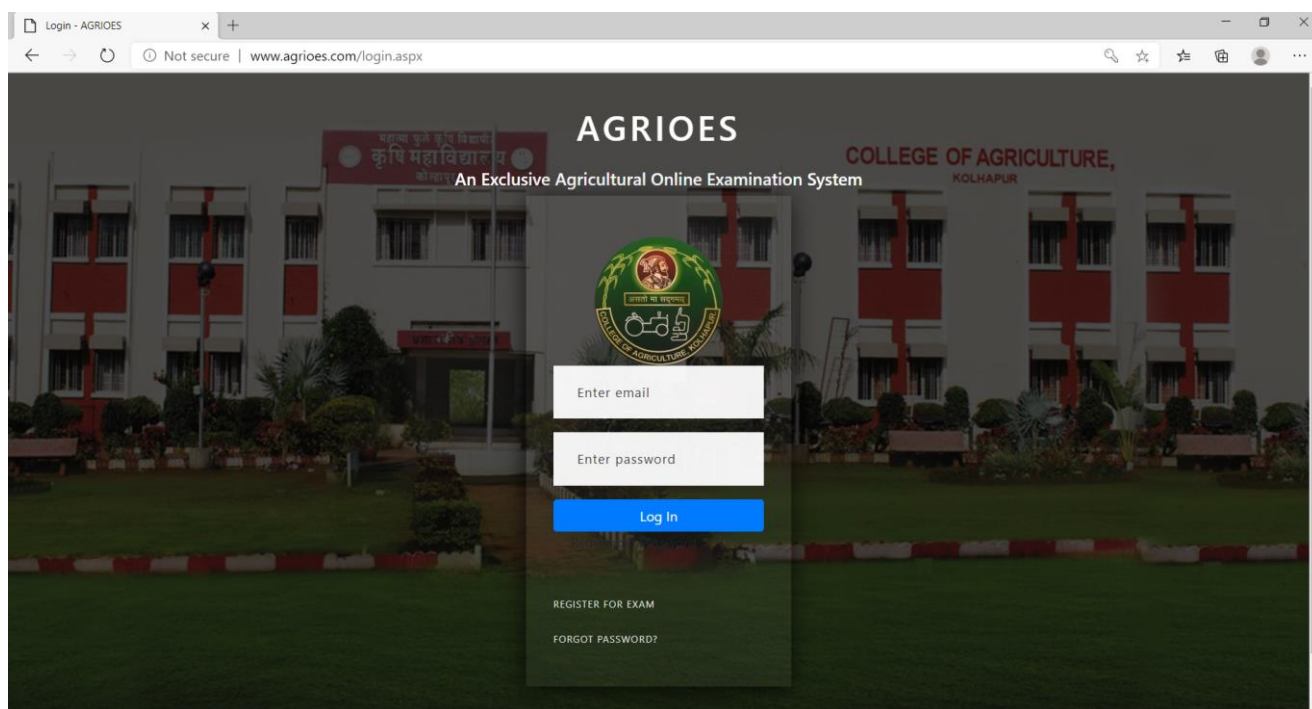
Login - AGRIOES

Not secure | www.agrioes.com/login.aspx

महात्मा फुले कृषि विद्यापीठ
कृषि महाविद्यालय
कोल्हापूर

COLLEGE OF AGRICULTURE,
KOLHAPUR

AGRIOES

An Exclusive Agricultural Online Examination System

असतो मा सद्गमय
COLLEGE OF AGRICULTURE, KOLHAPUR

Enter email

Enter password

Log In

REGISTER FOR EXAM

FORGOT PASSWORD?